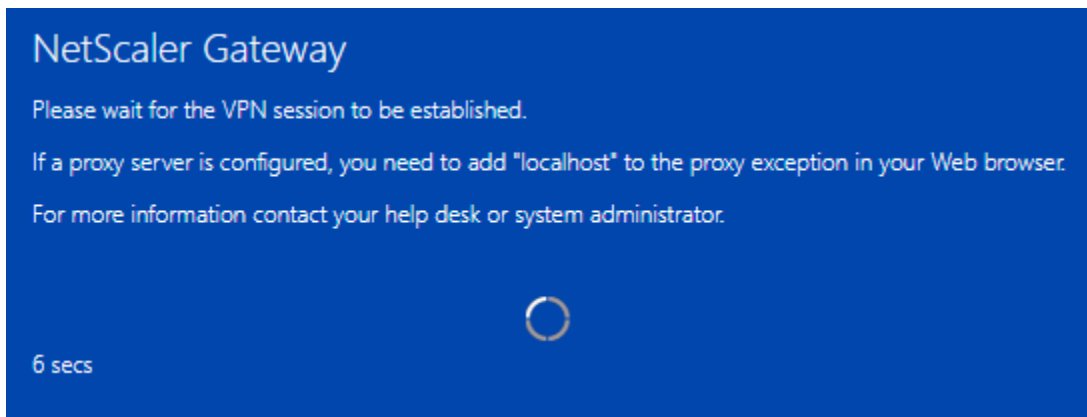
NetScaler Gateway

Please wait for the VPN session to be established.

If a proxy server is configured, you need to add "localhost" to the proxy exception in your Web browser.

For more information contact your help desk or system administrator.

6 secs